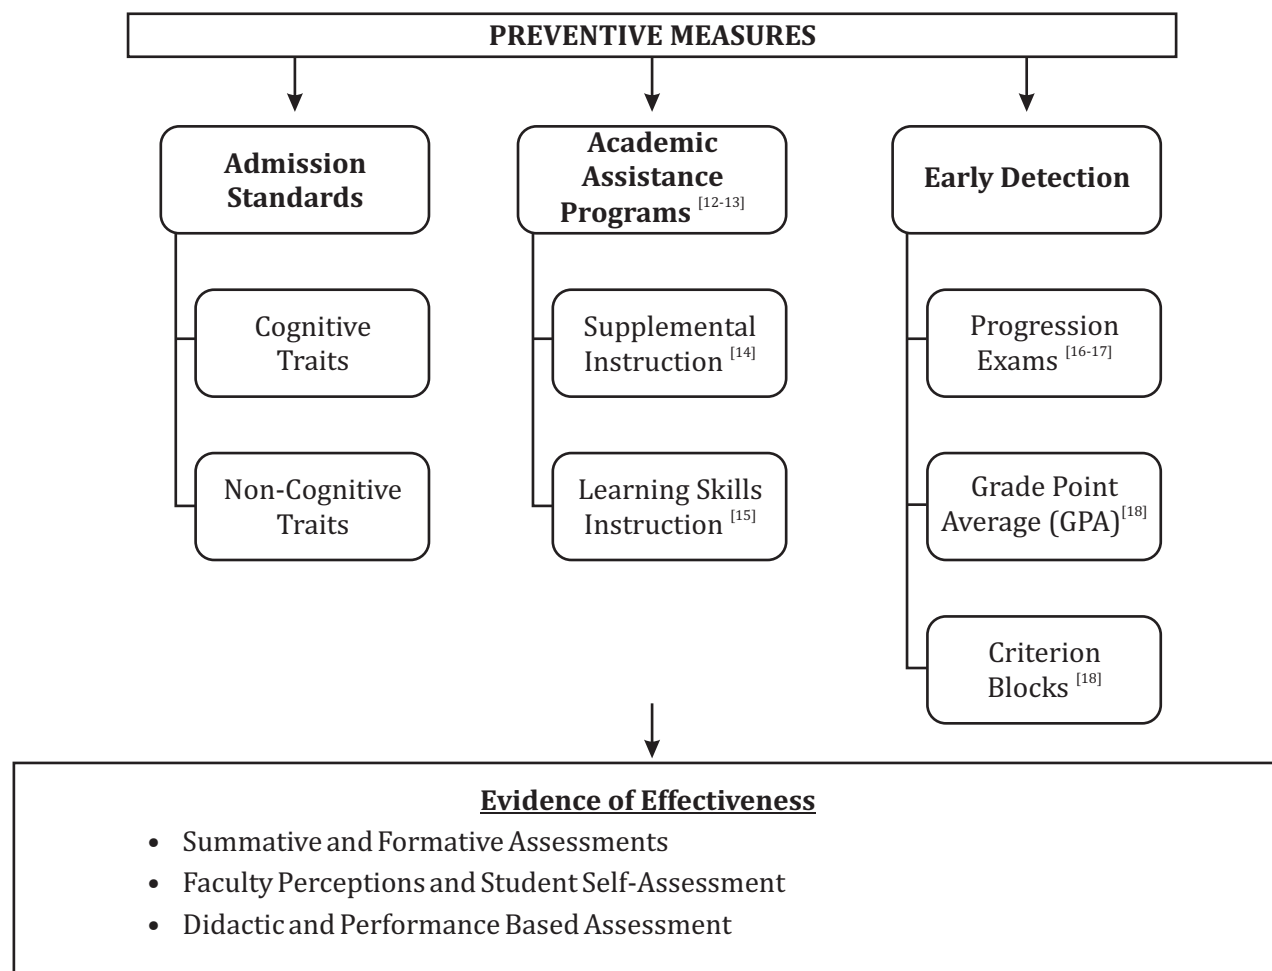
PREVENTIVE MEASURES

Admission Standards

Cognitive Traits

Non-Cognitive Traits

Academic Assistance Programs $^{[12-13]}$

Supplemental Instruction $^{[14]}$

Learning Skills Instruction $^{[15]}$

Early Detection

Progression Exams $^{[16-17]}$

Grade Point Average (GPA)$^{[18]}$

Criterion Blocks $^{[18]}$

Evidence of Effectiveness

- Summative and Formative Assessments
- Faculty Perceptions and Student Self-Assessment
- Didactic and Performance Based Assessment